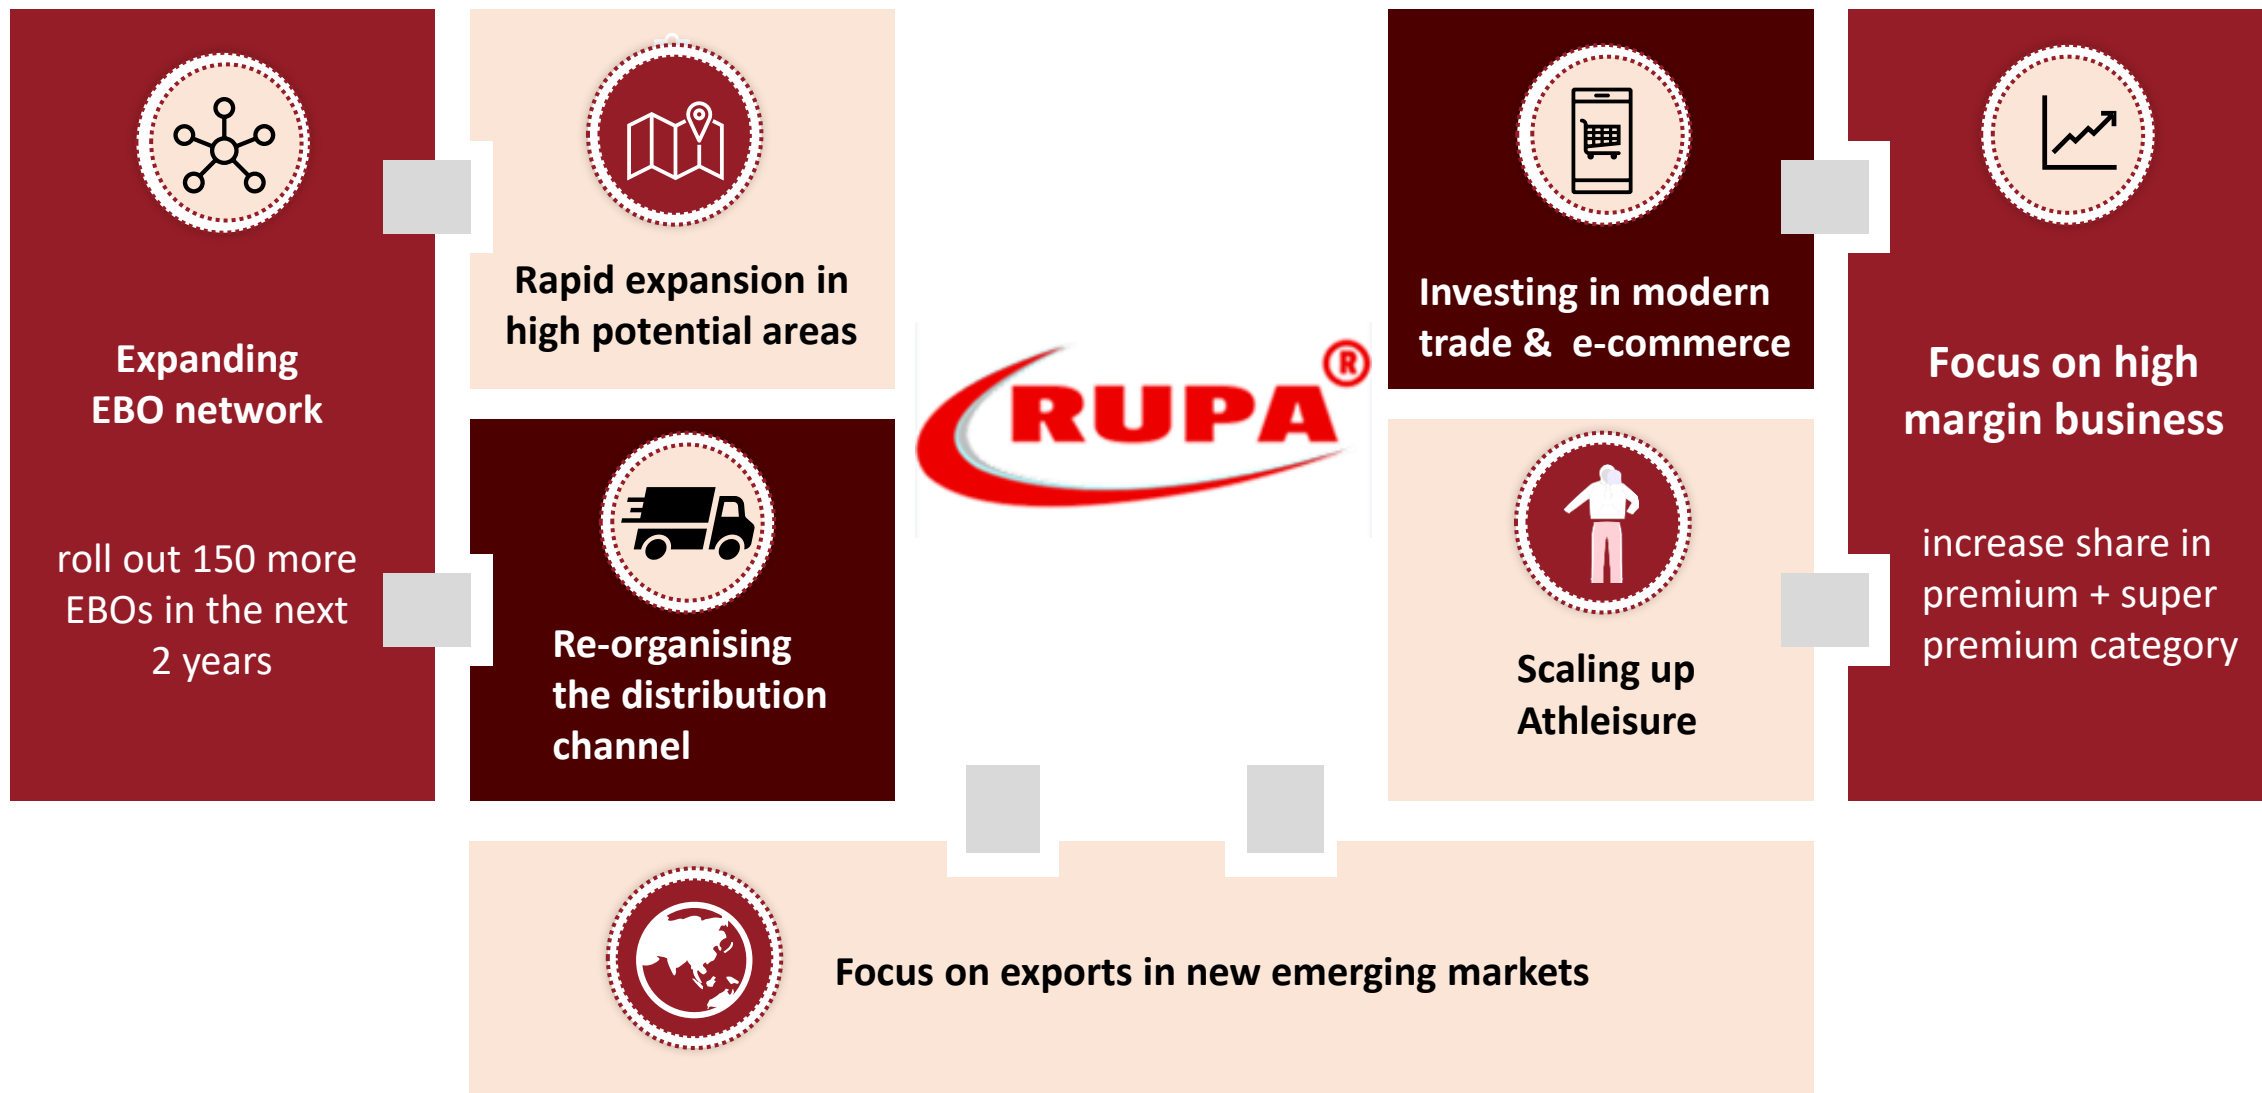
Expanding EBO network

roll out 150 more EBOs in the next 2 years

Rapid expansion in high potential areas

Re-organising the distribution channel

RUPA®

Investing in modern trade & e-commerce

Scaling up Athleisure

Focus on high margin business

increase share in premium + super premium category

Focus on exports in new emerging markets